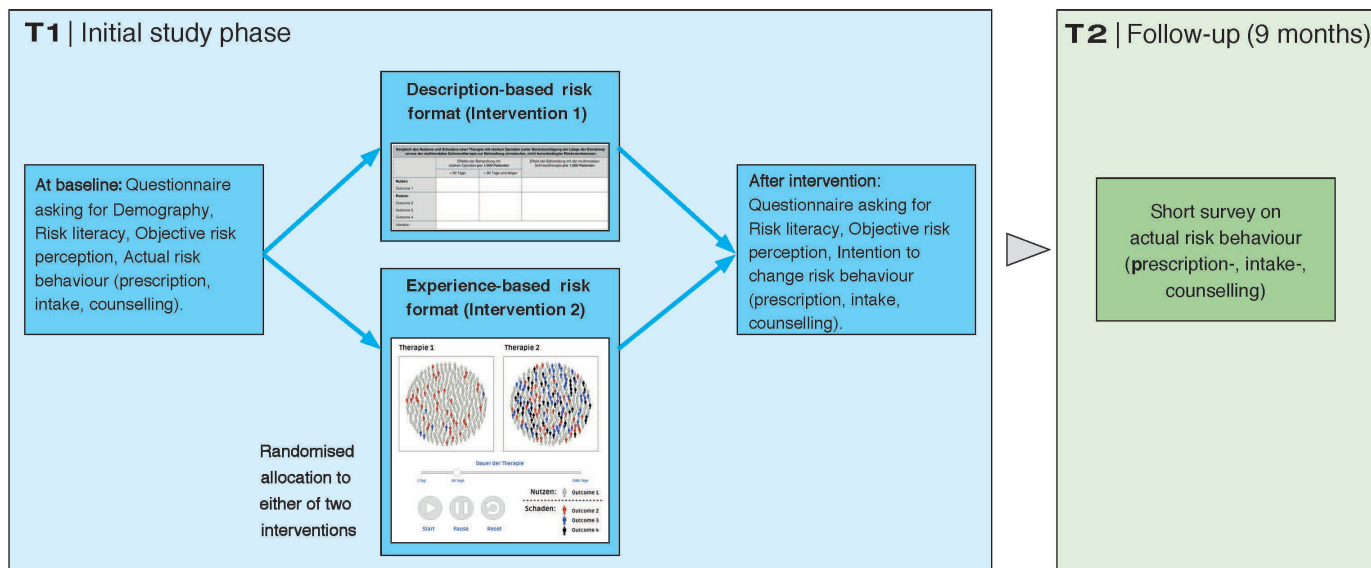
T1 | Initial study phase

At baseline: Questionnaire asking for Demography, Risk literacy, Objective risk perception, Actual risk behaviour (prescription, intake, counselling).

Description-based risk format (Intervention 1)

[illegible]

| | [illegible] | | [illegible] |
|---|---|---|---|
| | < 90 Tage | > 90 Tage und länger | |
| Nutzen | | | |
| Outcome 1 | | | |
| Risiken | | | |
| Outcome 2 | | | |
| Outcome 3 | | | |
| Outcome 4 | | | |
| Literatur | | | |

Experience-based risk format (Intervention 2)

Therapie 1

Therapie 2

Dauer der Therapie

1 Tag

90 Tage

1000 Tage

Nutzen: Outcome 1

Schaden: Outcome 2

Outcome 3

Outcome 4

Start

Pause

Reset

Randomised allocation to either of two interventions

After intervention: Questionnaire asking for Risk literacy, Objective risk perception, Intention to change risk behaviour (prescription, intake, counselling).

T2 | Follow-up (9 months)

Short survey on actual risk behaviour (prescription-, intake-, counselling)